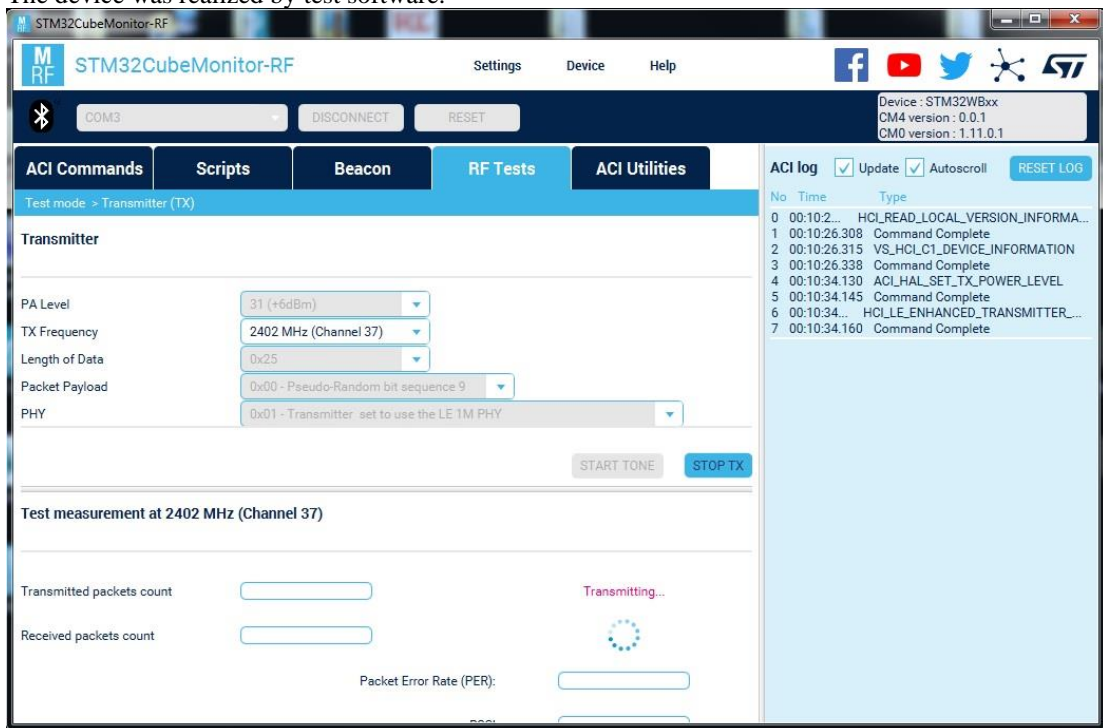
The device was realized by test software.

STM32CubeMonitor-RF

STM32CubeMonitor-RF

Settings Device Help

COM3 DISCONNECT RESET

Device : STM32WBxx
CM4 version : 0.0.1
CM0 version : 1.11.0.1

ACI Commands | Scripts | Beacon | RF Tests | ACI Utilities

Test mode > Transmitter (TX)

Transmitter

PA Level 31 (+6dBm)
TX Frequency 2402 MHz (Channel 37)
Length of Data 0x25
Packet Payload 0x00 - Pseudo-Random bit sequence 9
PHY 0x01 - Transmitter set to use the LE 1M PHY

START TONE STOP TX

Test measurement at 2402 MHz (Channel 37)

Transmitted packets count

Transmitting...

Received packets count

Packet Error Rate (PER):

RSSI

ACI log Update Autoscroll RESET LOG

| No | Time | Type |
|---|---|---|
| 0 | 00:10:2... | HCI_READ_LOCAL_VERSION_INFORMA... |
| 1 | 00:10:26.308 | Command Complete |
| 2 | 00:10:26.315 | VS_HCI_C1_DEVICE_INFORMATION |
| 3 | 00:10:26.338 | Command Complete |
| 4 | 00:10:34.130 | ACI_HAL_SET_TX_POWER_LEVEL |
| 5 | 00:10:34.145 | Command Complete |
| 6 | 00:10:34... | HCI_LE_ENHANCED_TRANSMITTER_... |
| 7 | 00:10:34.160 | Command Complete |